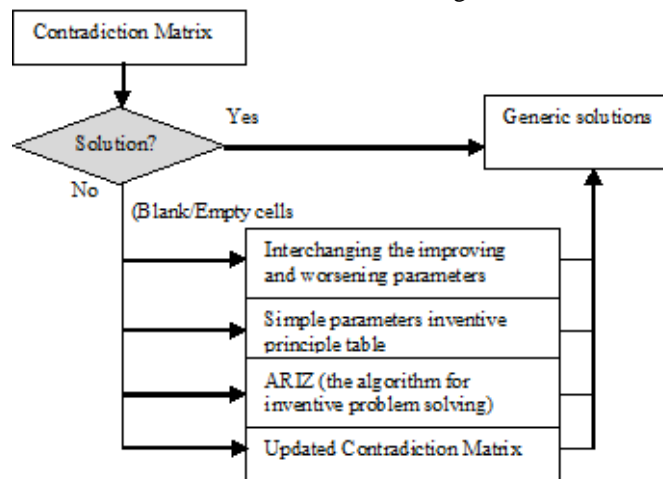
Contradiction Matrix

Solution?

Yes

Generic solutions

No

(Blank/Empty cells

Interchanging the improving and worsening parameters

Simple parameters inventive principle table

ARIZ (the algorithm for inventive problem solving)

Updated Contradiction Matrix